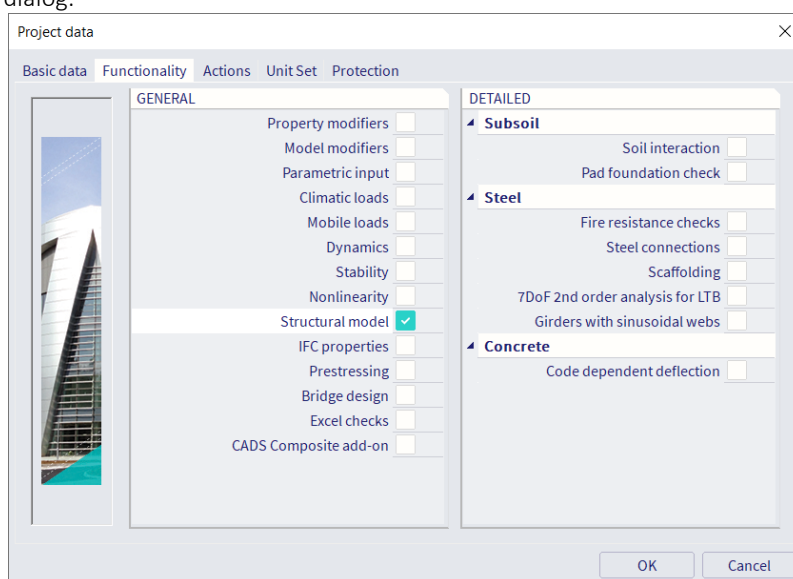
dialog.

Project data ×

Basic data Functionality Actions Unit Set Protection

GENERAL

Property modifiers
Model modifiers
Parametric input
Climatic loads
Mobile loads
Dynamics
Stability
Nonlinearity
Structural model
IFC properties
Prestressing
Bridge design
Excel checks
CADS Composite add-on

DETAILED

Subsoil
Soil interaction
Pad foundation check
Steel
Fire resistance checks
Steel connections
Scaffolding
7DoF 2nd order analysis for LTB
Girders with sinusoidal webs
Concrete
Code dependent deflection

OK Cancel